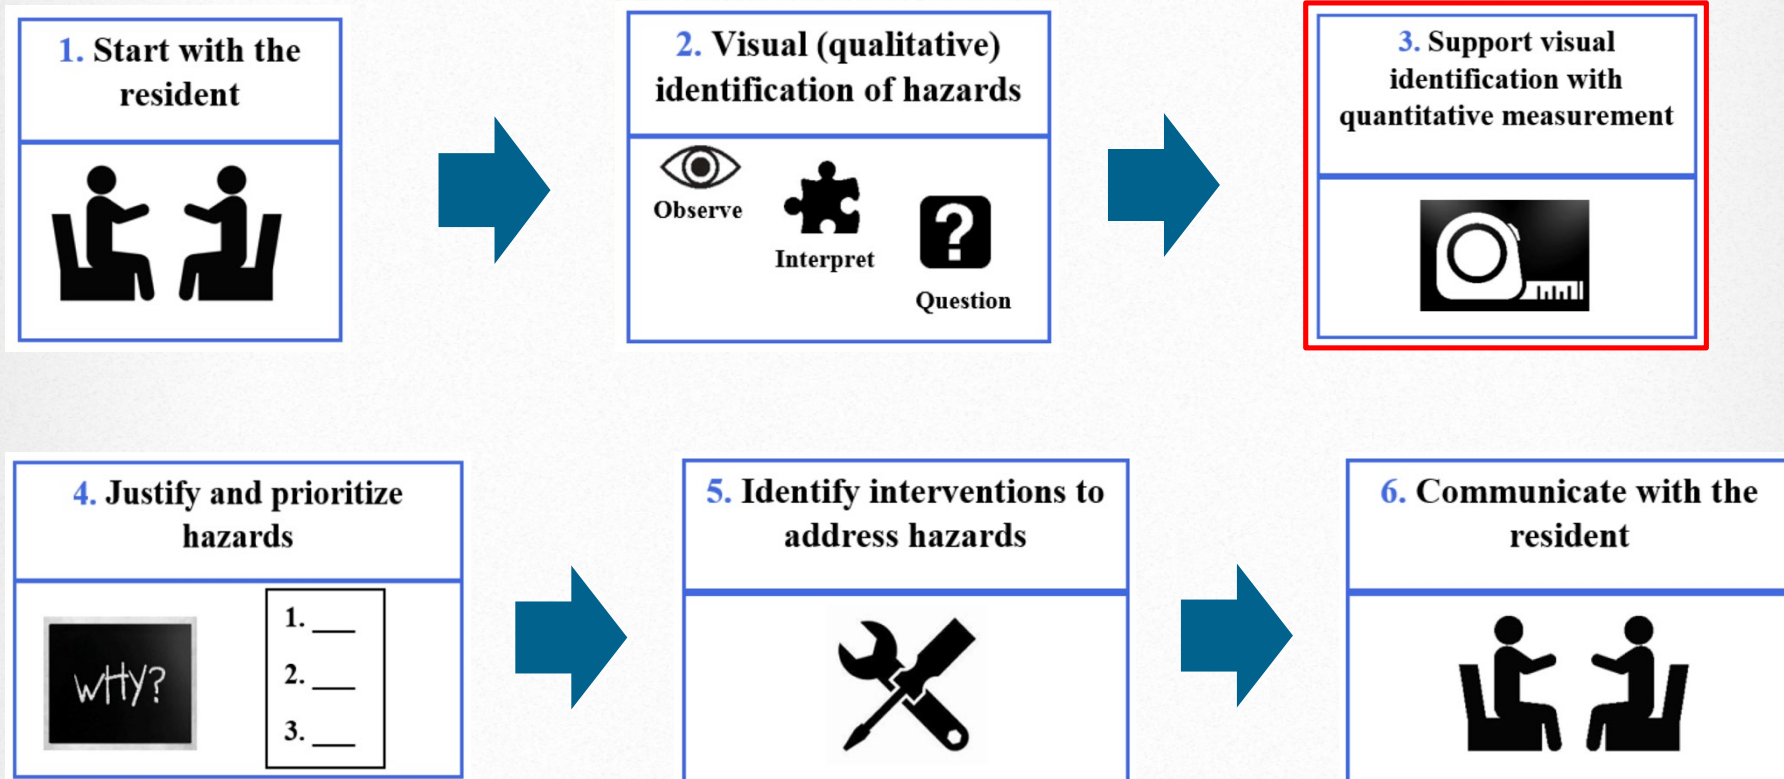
1. Start with the resident

2. Visual (qualitative) identification of hazards

Observe

Interpret

Question

3. Support visual identification with quantitative measurement

4. Justify and prioritize hazards

WHY?

1. ___

2. ___

3. ___

5. Identify interventions to address hazards

6. Communicate with the resident